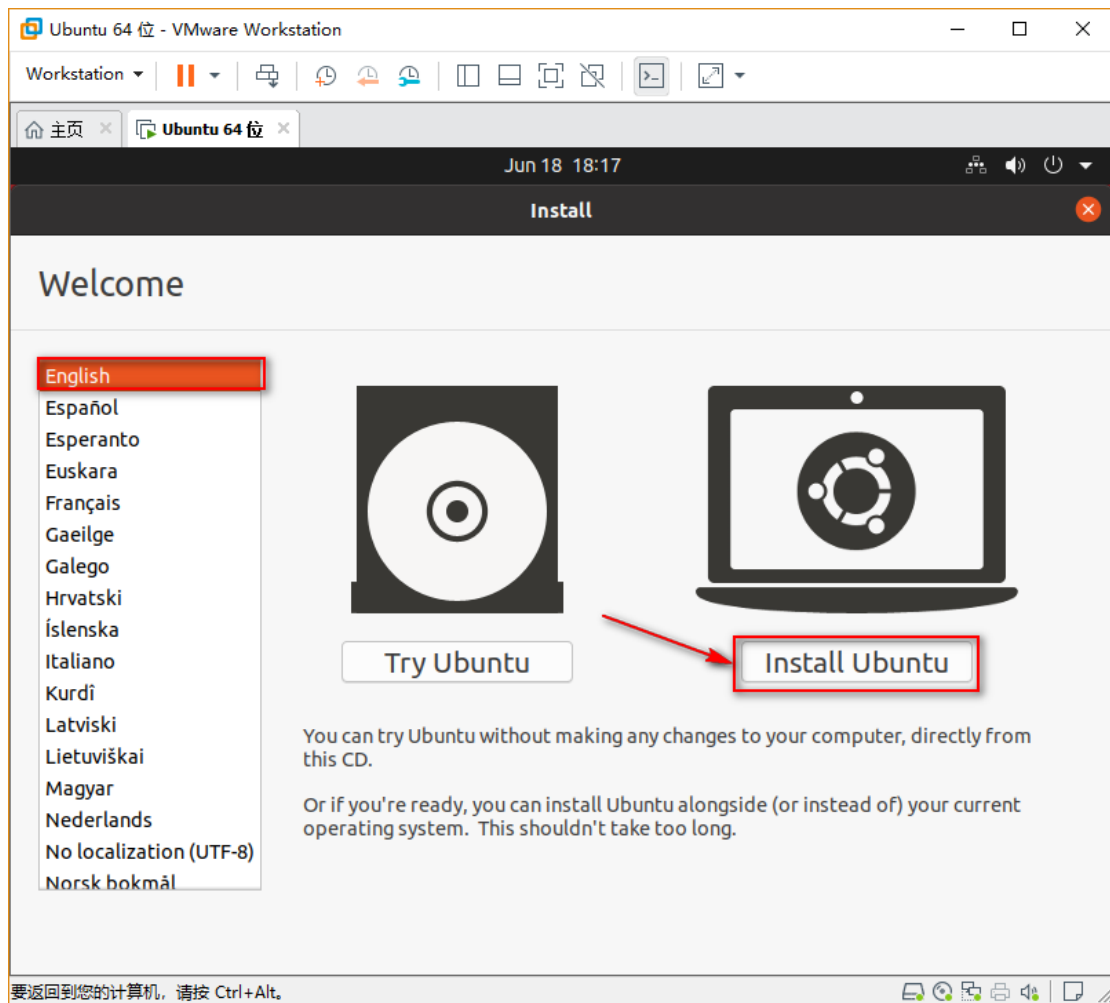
Ubuntu 64 位 - VMware Workstation

Workstation

主页

Ubuntu 64 位

Jun 18 18:17

Install

Welcome

English
Español
Esperanto
Euskara
Français
Gaeilge
Galego
Hrvatski
Íslenska
Italiano
Kurdî
Latviski
Lietuviškai
Magyar
Nederlands
No localization (UTF-8)
Norsk bokmål

Try Ubuntu

Install Ubuntu

You can try Ubuntu without making any changes to your computer, directly from this CD.

Or if you're ready, you can install Ubuntu alongside (or instead of) your current operating system. This shouldn't take too long.

要返回到您的计算机，请按 Ctrl+Alt。